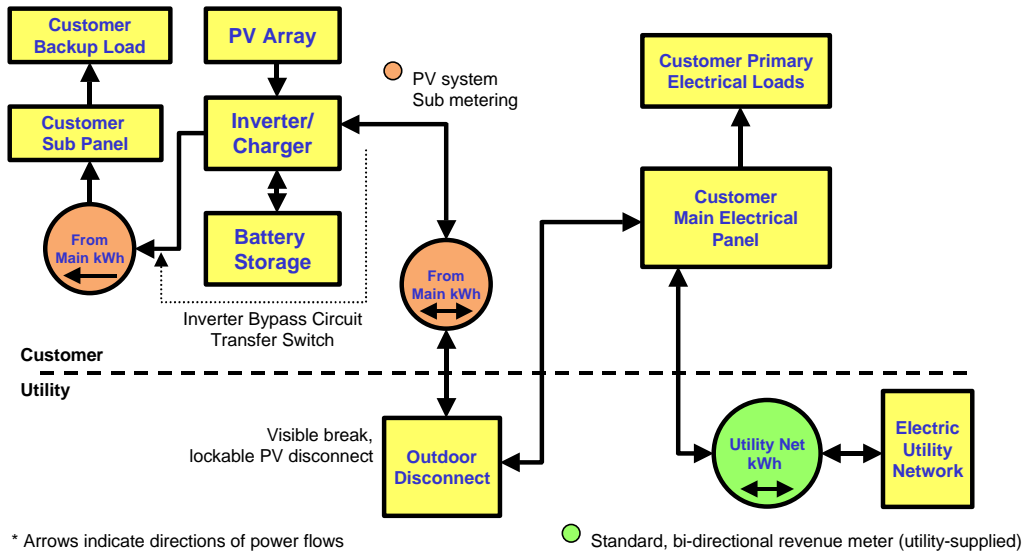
Customer Backup Load

PV Array

PV system Sub metering

Customer Primary Electrical Loads

Customer Sub Panel

Inverter/ Charger

Customer Main Electrical Panel

From Main kWh

Battery Storage

From Main kWh

Inverter Bypass Circuit Transfer Switch

Customer

Utility

Visible break, lockable PV disconnect

Outdoor Disconnect

Utility Net kWh

Electric Utility Network

* Arrows indicate directions of power flows

Standard, bi-directional revenue meter (utility-supplied)